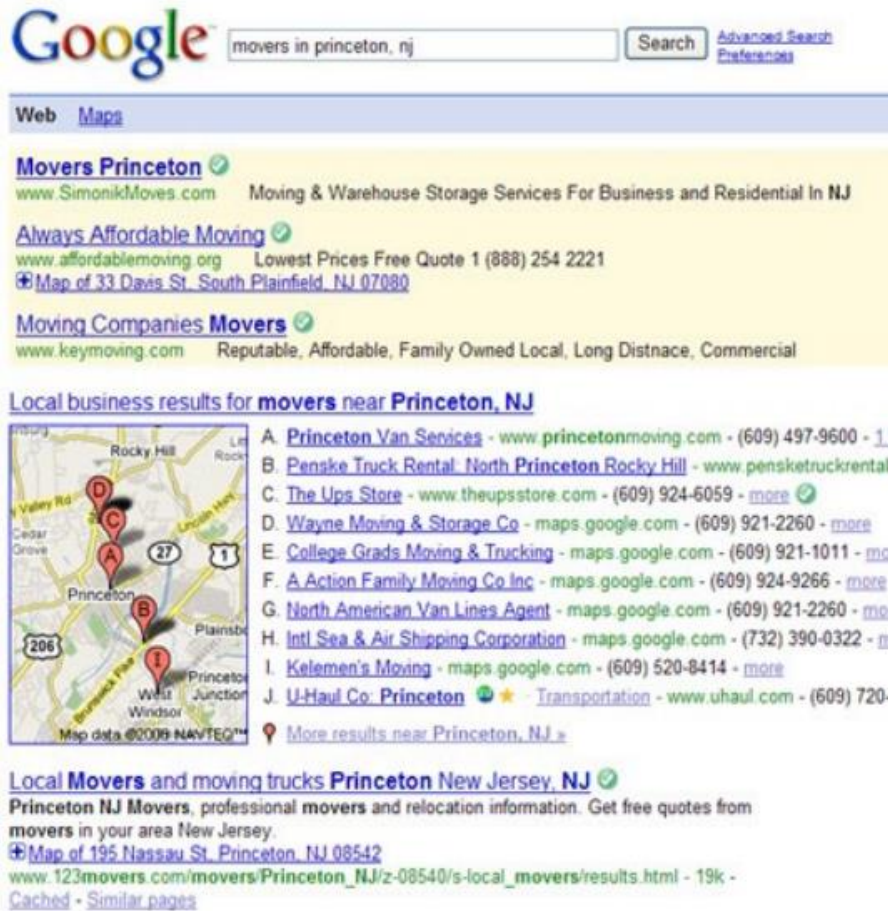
Google

movers in princeton, nj

Search

Advanced Search
Preferences

Web Maps

Movers Princeton
www.SimonikMoves.com Moving & Warehouse Storage Services For Business and Residential In NJ

Always Affordable Moving
www.affordablemoving.org Lowest Prices Free Quote 1 (888) 254 2221
⊞Map of 33 Davis St, South Plainfield, NJ 07080

Moving Companies Movers
www.keymoving.com Reputable, Affordable, Family Owned Local, Long Distnace, Commercial

Local business results for movers near Princeton, NJ

Rocky Hill
Valley Rd
Cedar Grove
27
1
Princeton
Plainsb
206
Princeton Junction
West Windsor
Map data ©2008 NAVTEQ™

A. Princeton Van Services - www.princetonmoving.com - (609) 497-9600 - 1
B. Penske Truck Rental: North Princeton Rocky Hill - www.pensketruckrental
C. The Ups Store - www.theupsstore.com - (609) 924-6059 - more
D. Wayne Moving & Storage Co - maps.google.com - (609) 921-2260 - more
E. College Grads Moving & Trucking - maps.google.com - (609) 921-1011 - mo
F. A Action Family Moving Co Inc - maps.google.com - (609) 924-9266 - more
G. North American Van Lines Agent - maps.google.com - (609) 921-2260 - mo
H. Intl Sea & Air Shipping Corporation - maps.google.com - (732) 390-0322 - m
I. Kelemen's Moving - maps.google.com - (609) 520-8414 - more
J. U-Haul Co: Princeton - Transportation - www.uhaul.com - (609) 720-
More results near Princeton, NJ »

Local Movers and moving trucks Princeton New Jersey, NJ
Princeton NJ Movers, professional movers and relocation information. Get free quotes from movers in your area New Jersey.
⊞Map of 195 Nassau St, Princeton, NJ 08542
www.123movers.com/movers/Princeton_NJ/z-08540/s-local_movers/results.html - 19k -
Cached - Similar pages